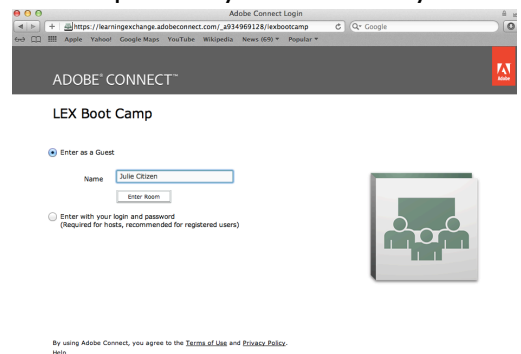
Adobe Connect Login

https://learningexchange.adobeconnect.com/_a934969128/lexbootcamp

Google

Apple Yahoo! Google Maps YouTube Wikipedia News (69) Popular

ADOBE® CONNECT™

Adobe

LEX Boot Camp

Enter as a Guest

Name Julie Citizen

Enter Room

Enter with your login and password
(Required for hosts, recommended for registered users)

By using Adobe Connect, you agree to the Terms of Use and Privacy Policy.

Help